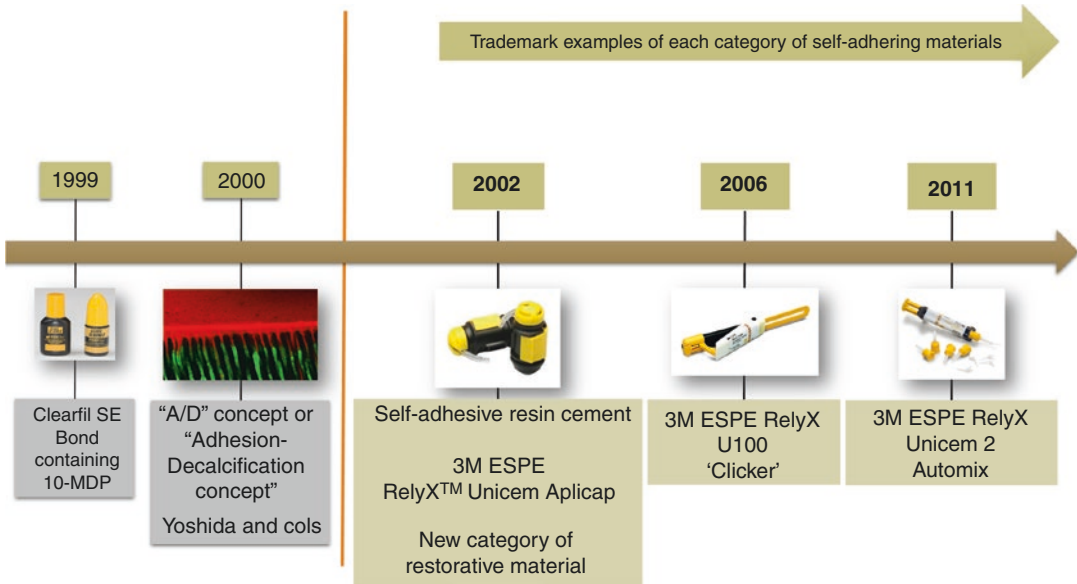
Trademark examples of each category of self-adhering materials

1999

2000

2002

2006

2011

Clearfil SE Bond containing 10-MDP

“A/D” concept or “Adhesion-Decalcification concept”

Yoshida and cols

Self-adhesive resin cement

3M ESPE RelyX$^{TM}$ Unicem Aplicap

New category of restorative material

3M ESPE RelyX U100 ‘Clicker’

3M ESPE RelyX Unicem 2 Automix